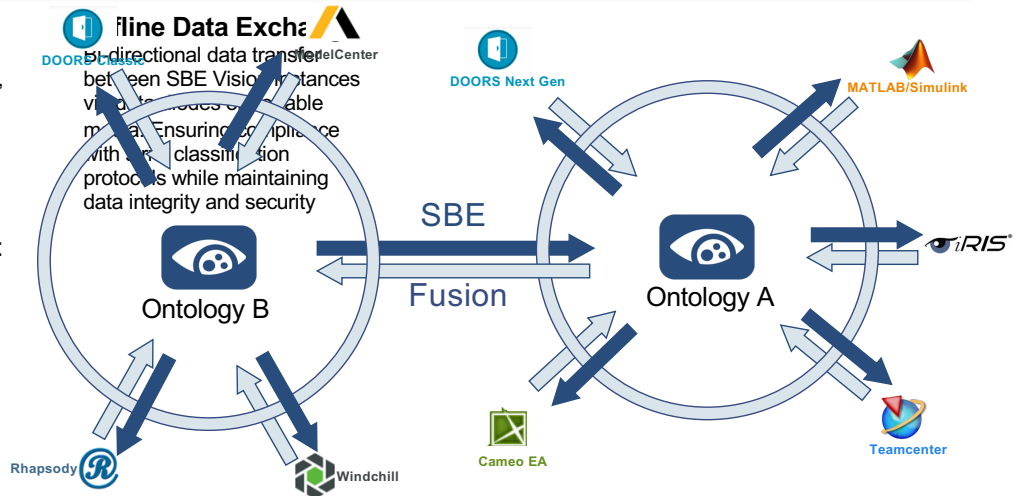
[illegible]ffline Data Excha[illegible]

Bi-directional data transfer between SBE Vision instances via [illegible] modes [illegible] able m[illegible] Ensuring compliance with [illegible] classification protocols while maintaining data integrity and security

DOORS Classic

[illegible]delCenter

DOORS Next Gen

MATLAB/Simulink

Ontology B

SBE

Fusion

Ontology A

iRIS®

Rhapsody

Windchill

Cameo EA

Teamcenter